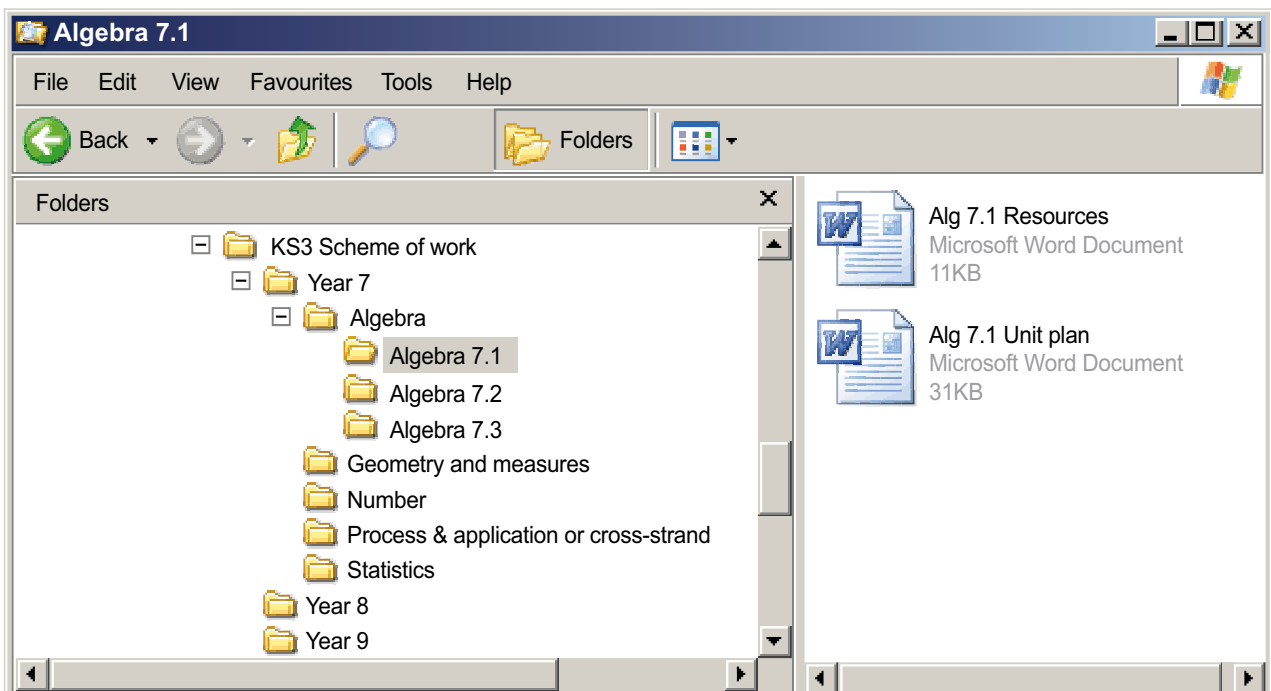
Algebra 7.1

File Edit View Favourites Tools Help

Back Folders

Folders

KS3 Scheme of work
Year 7
Algebra
Algebra 7.1
Algebra 7.2
Algebra 7.3
Geometry and measures
Number
Process & application or cross-strand
Statistics
Year 8
Year 9

Alg 7.1 Resources
Microsoft Word Document
11KB

Alg 7.1 Unit plan
Microsoft Word Document
31KB